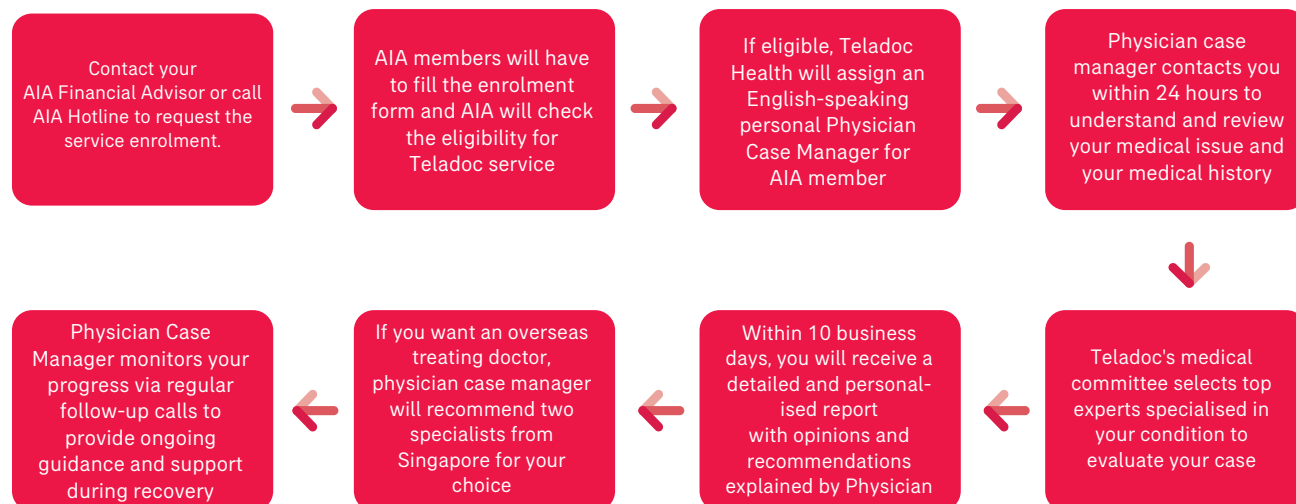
Contact your AIA Financial Advisor or call AIA Hotline to request the service enrolment.

AIA members will have to fill the enrolment form and AIA will check the eligibility for Teladoc service

If eligible, Teladoc Health will assign an English-speaking personal Physician Case Manager for AIA member

Physician case manager contacts you within 24 hours to understand and review your medical issue and your medical history

Teladoc's medical committee selects top experts specialised in your condition to evaluate your case

Within 10 business days, you will receive a detailed and personalised report with opinions and recommendations explained by Physician

If you want an overseas treating doctor, physician case manager will recommend two specialists from Singapore for your choice

Physician Case Manager monitors your progress via regular follow-up calls to provide ongoing guidance and support during recovery